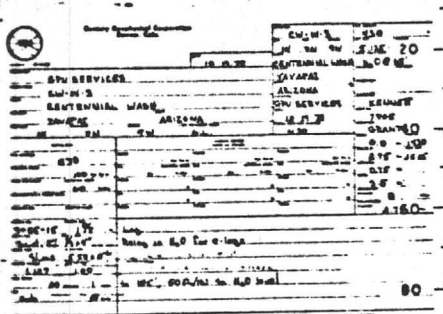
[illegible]

CW-N-3 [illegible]
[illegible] 9W SEC 20
10-11-78 CENTENNIAL WASH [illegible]

GPU SERVICES
CW-N-3
CENTENNIAL WASH
YAVAPAI ARIZONA

YAVAPAI
ARIZONA
GPU SERVICES
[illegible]
KENNET
TYPE
GRANITE
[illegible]

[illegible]
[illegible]
Going to $H_2O$ for e-logs
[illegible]
to 15C, 60 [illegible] to $H_2O$ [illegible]
80